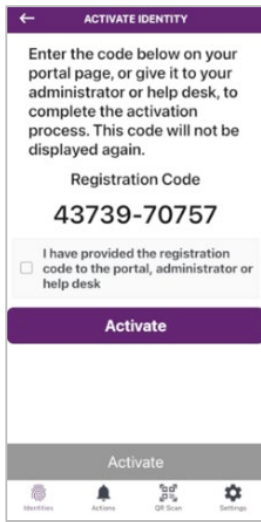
ACTIVATE IDENTITY

Enter the code below on your portal page, or give it to your administrator or help desk, to complete the activation process. This code will not be displayed again.

Registration Code

43739-70757

I have provided the registration code to the portal, administrator or help desk

Activate

Activate

Identities Actions QR Scan Settings